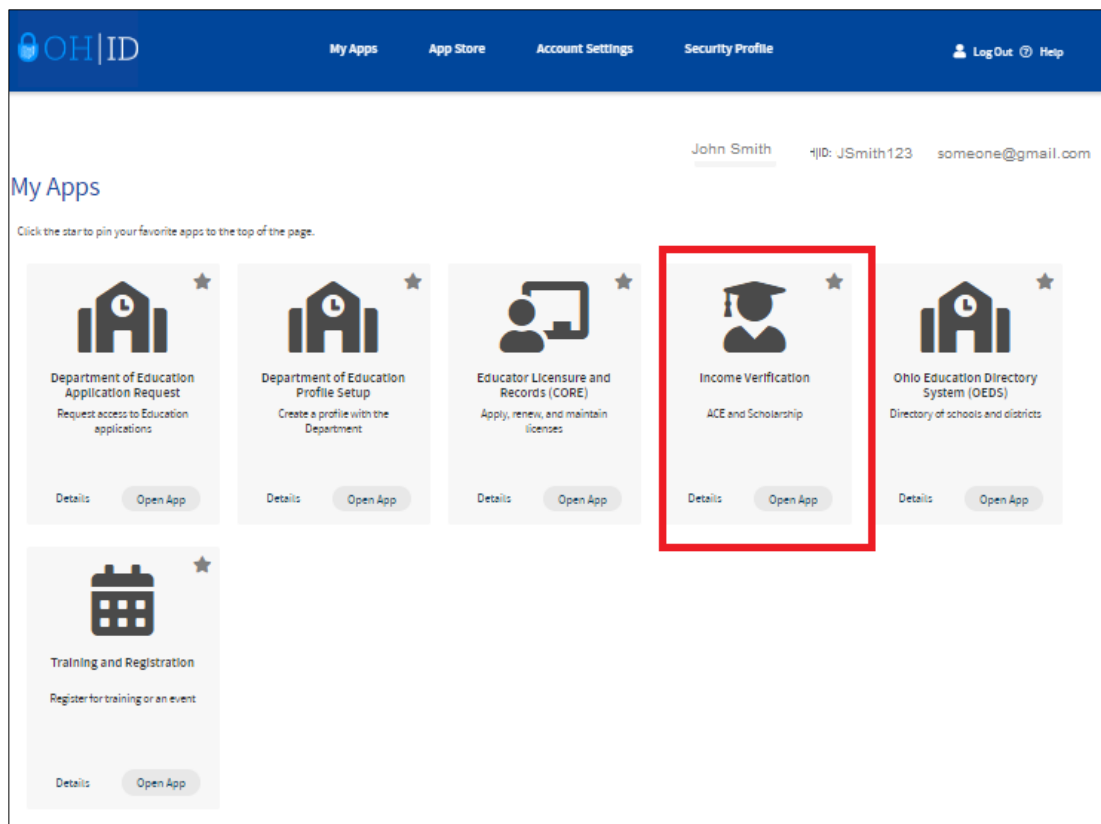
OH|ID

My Apps App Store Account Settings Security Profile

Log Out Help

John Smith ID: JSmith123 someone@gmail.com

My Apps

Click the star to pin your favorite apps to the top of the page.

Department of Education Application Request
Request access to Education applications
Details Open App

Department of Education Profile Setup
Create a profile with the Department
Details Open App

Educator Licensure and Records (CORE)
Apply, renew, and maintain licenses
Details Open App

Income Verification
ACE and Scholarship
Details Open App

Ohio Education Directory System (OEDS)
Directory of schools and districts
Details Open App

Training and Registration
Register for training or an event
Details Open App